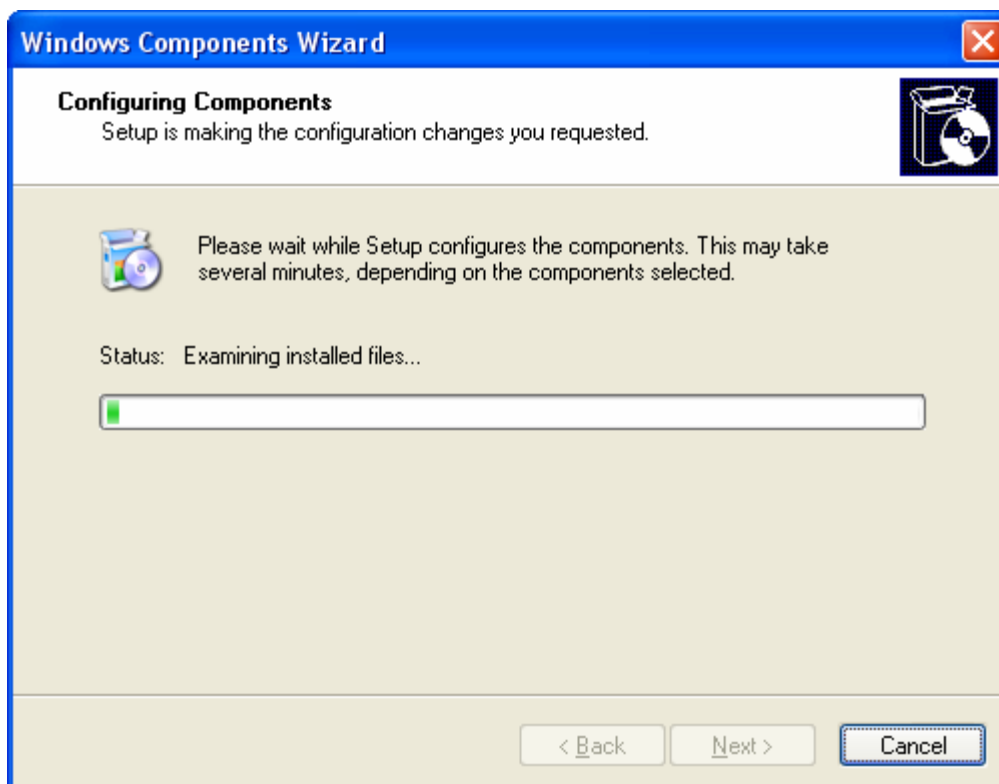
Windows Components Wizard

Configuring Components
Setup is making the configuration changes you requested.

Please wait while Setup configures the components. This may take several minutes, depending on the components selected.

Status: Examining installed files...

< Back
Next >
Cancel